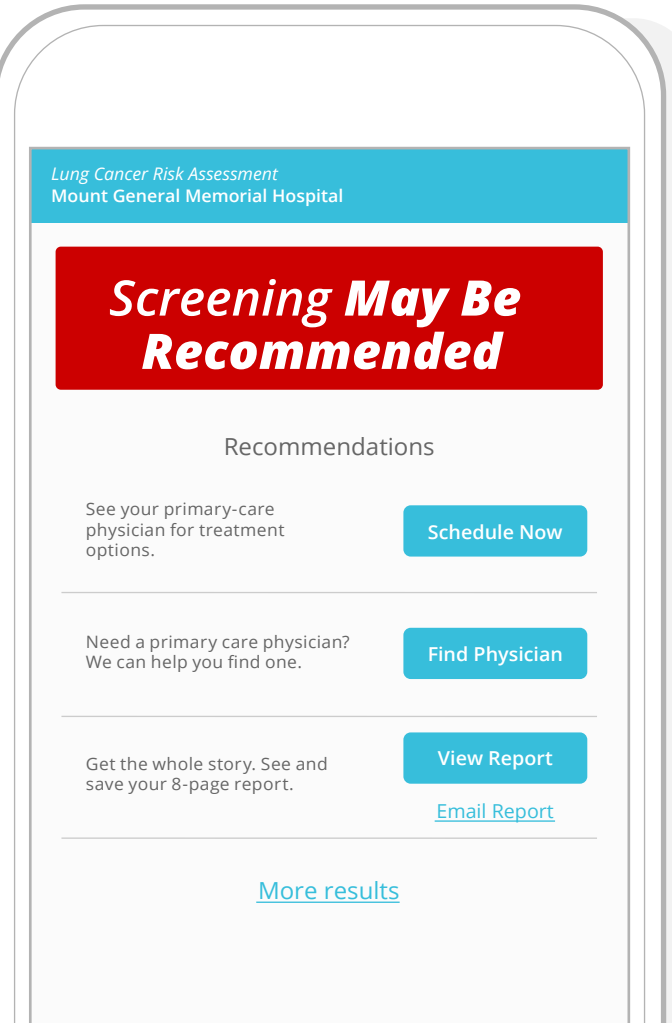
Lung Cancer Risk Assessment
Mount General Memorial Hospital

Screening May Be Recommended

Recommendations

See your primary-care physician for treatment options.

Schedule Now

Need a primary care physician? We can help you find one.

Find Physician

Get the whole story. See and save your 8-page report.

View Report

Email Report

More results